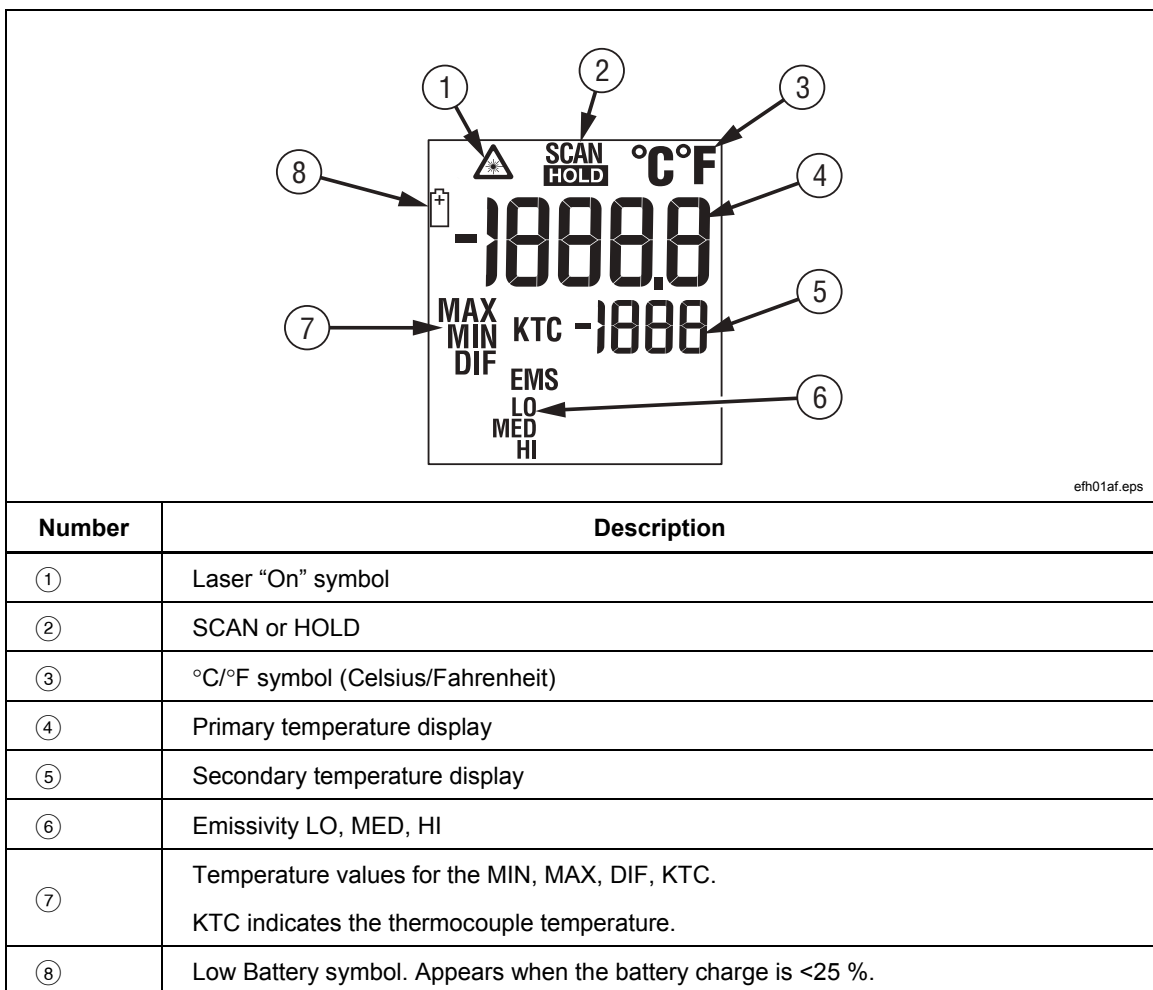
1 2 3
8 SCAN HOLD °C°F 4
-1888.8
MAX 5
7 MIN KTC -1888
DIF
EMS 6
LO
MED
HI

efh01af.eps

| Number | Description |
|---|---|
| ① | Laser "On" symbol |
| ② | SCAN or HOLD |
| ③ | °C/°F symbol (Celsius/Fahrenheit) |
| ④ | Primary temperature display |
| ⑤ | Secondary temperature display |
| ⑥ | Emissivity LO, MED, HI |
| ⑦ | Temperature values for the MIN, MAX, DIF, KTC. KTC indicates the thermocouple temperature. |
| ⑧ | Low Battery symbol. Appears when the battery charge is <25 %. |